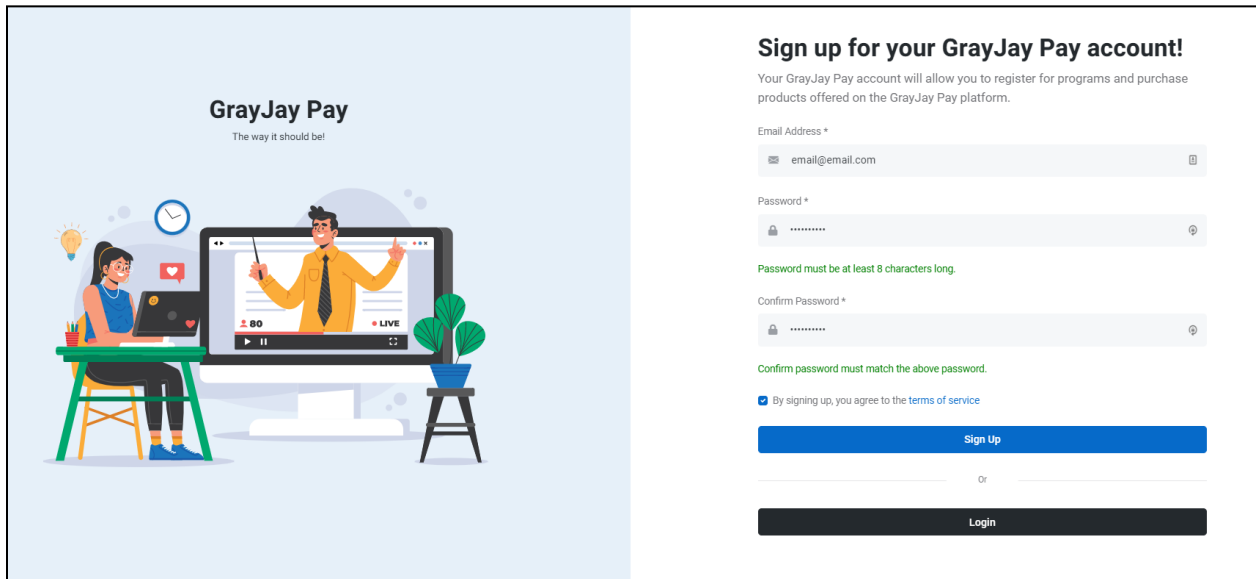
GrayJay Pay

The way it should be!

80

LIVE

Sign up for your GrayJay Pay account!

Your GrayJay Pay account will allow you to register for programs and purchase products offered on the GrayJay Pay platform.

Email Address *

email@email.com

Password *

••••••••••

Password must be at least 8 characters long.

Confirm Password *

••••••••••

Confirm password must match the above password.

By signing up, you agree to the terms of service

Sign Up

Or

Login